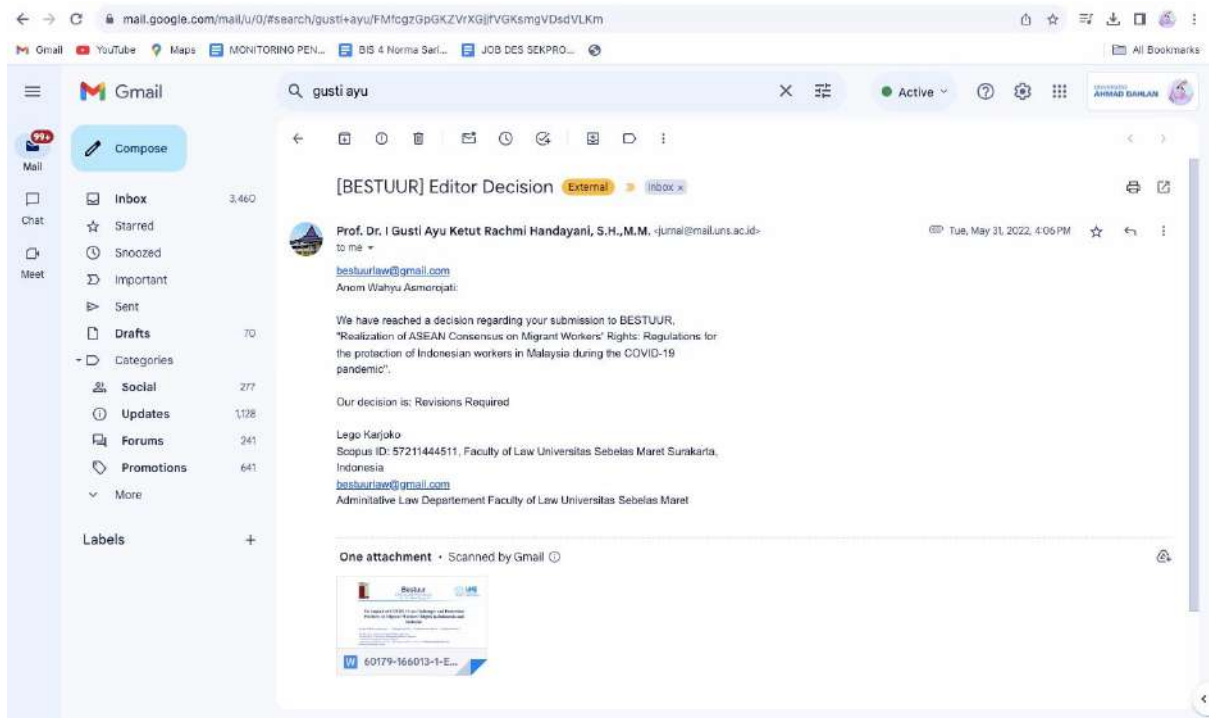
mail.google.com/mail/u/0/#search/gusti+ayu/FMfcgzGpGKZVrXGjfVGKsmgVDsdVLKm

Gmail YouTube Maps MONITORING PEN... BIS 4 Norma Sari... JOB DES SEKPRO...

All Bookmarks

Gmail

gusti ayu

Active

AHMAD DAHLAN

99+
Mail

Chat

Meet

Compose

Inbox 3,460
Starred
Snoozed
Important
Sent
Drafts 70
Categories
Social 277
Updates 1,128
Forums 241
Promotions 641
More

Labels +

[BESTUUR] Editor Decision External Inbox ×

Prof. Dr. I Gusti Ayu Ketut Rachmi Handayani, S.H.,M.M. <jurnal@mail.uns.ac.id>
to me

Tue, May 31, 2022, 4:06 PM

bestuurlaw@gmail.com
Anom Wahyu Asmorojati:

We have reached a decision regarding your submission to BESTUUR, "Realization of ASEAN Consensus on Migrant Workers' Rights: Regulations for the protection of Indonesian workers in Malaysia during the COVID-19 pandemic".

Our decision is: Revisions Required

Lego Karjoko
Scopus ID: 57211444511, Faculty of Law Universitas Sebelas Maret Surakarta, Indonesia
bestuurlaw@gmail.com
Adminitative Law Departement Faculty of Law Universitas Sebelas Maret

One attachment • Scanned by Gmail

60179-166013-1-E...